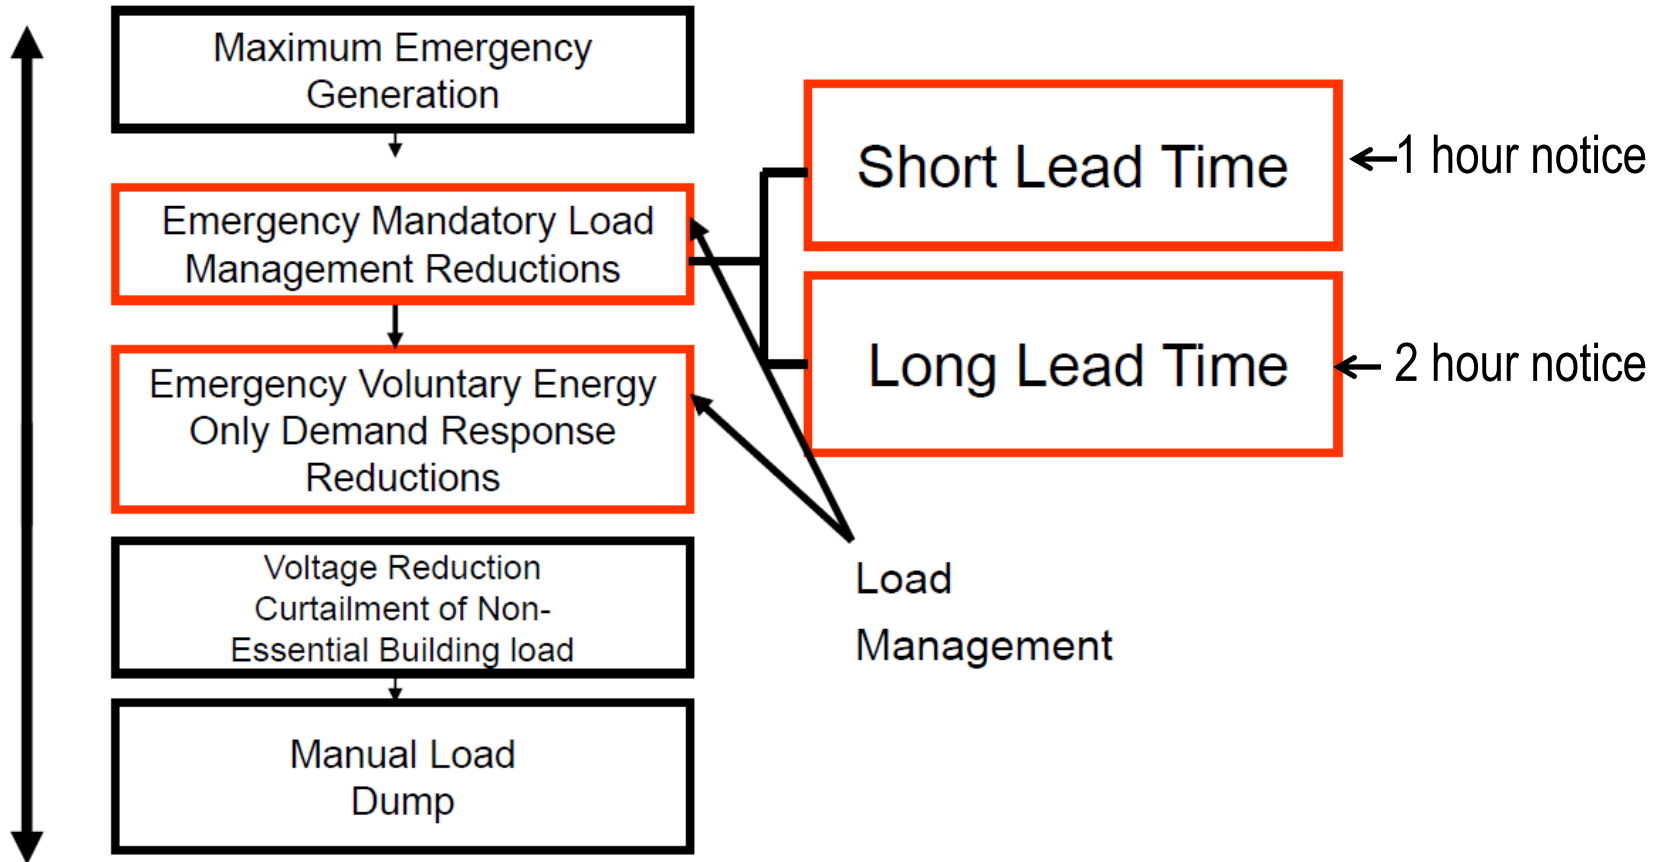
Maximum Emergency Generation

Emergency Mandatory Load Management Reductions

Emergency Voluntary Energy Only Demand Response Reductions

Voltage Reduction Curtailment of Non-Essential Building load

Manual Load Dump

Short Lead Time

←1 hour notice

Long Lead Time

← 2 hour notice

Load Management